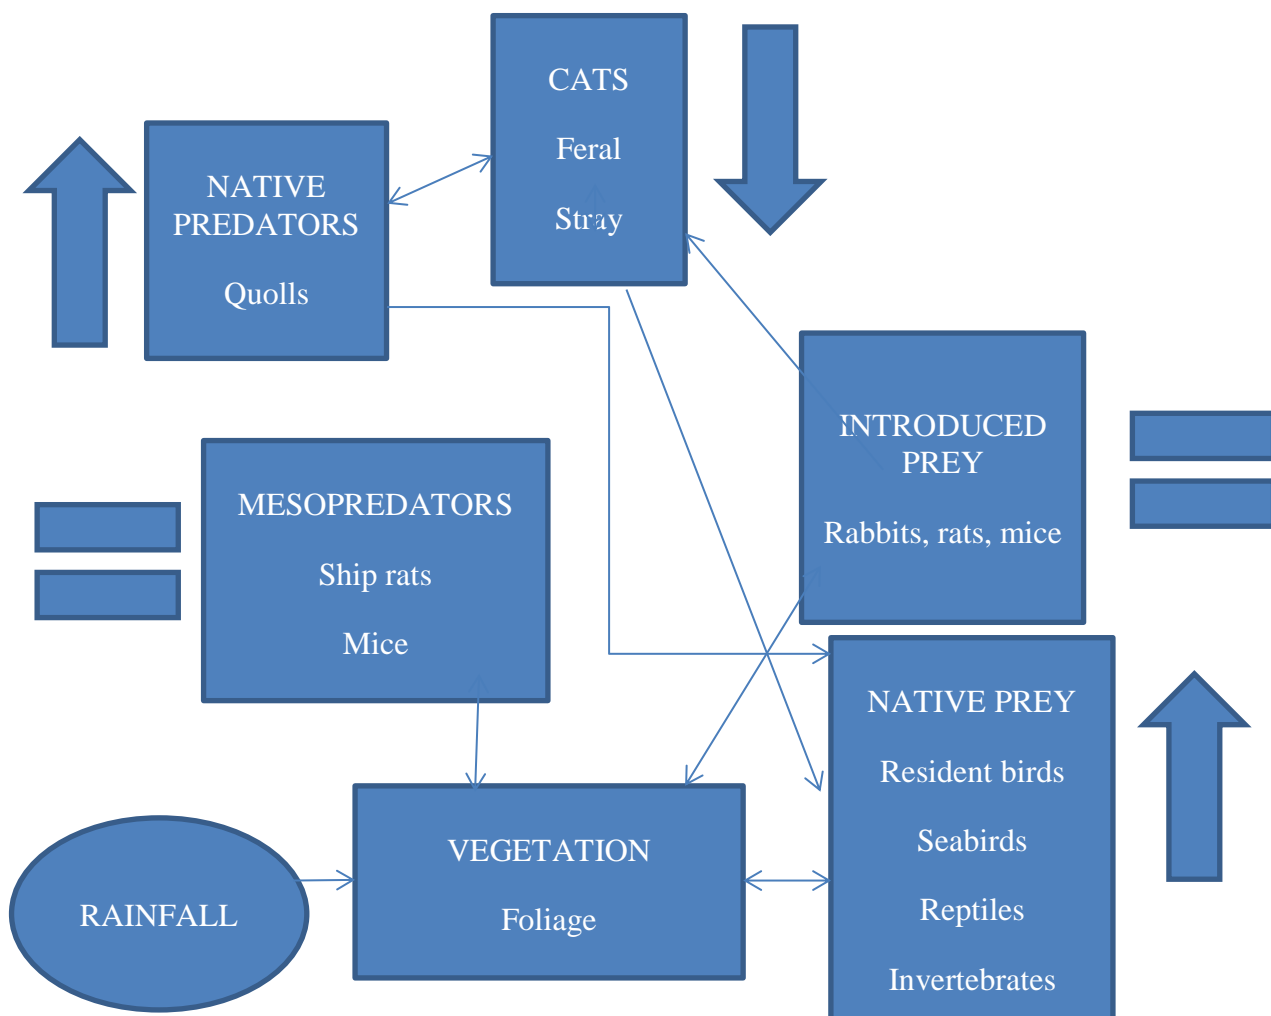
CATS

Feral

Stray

NATIVE PREDATORS

Quolls

INTRODUCED PREY

Rabbits, rats, mice

MESOPREDATORS

Ship rats

Mice

NATIVE PREY

Resident birds

Seabirds

Reptiles

Invertebrates

VEGETATION

Foliage

RAINFALL